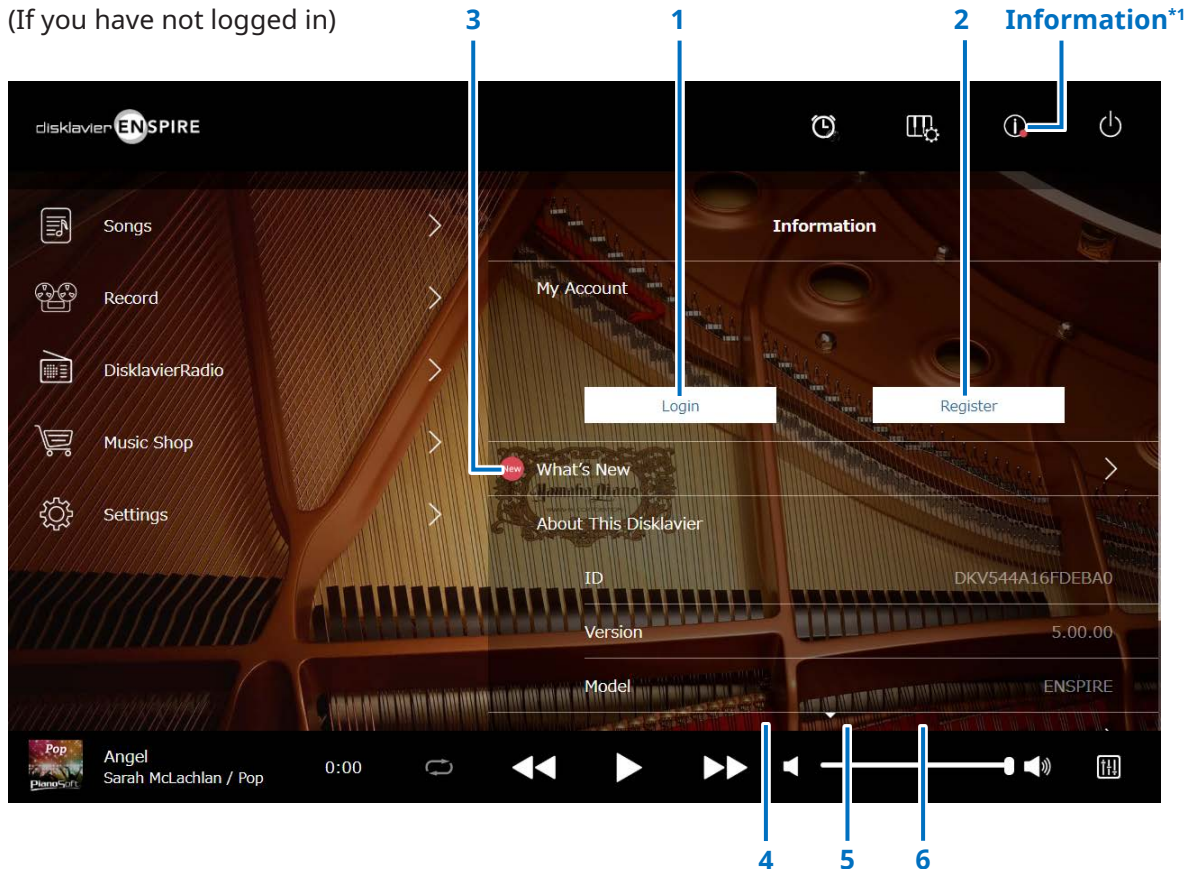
(If you have not logged in)

3 1 2 Information*1

disklavier ENSPIRE

Songs

Record

DisklavierRadio

Music Shop

Settings

Information

My Account

Login

Register

New What's New

About This Disklavier

ID DKV544A16FDEBA0

Version 5.00.00

Model ENSPIRE

Pop PianoSoft

Angel
Sarah McLachlan / Pop

0:00

4 5 6